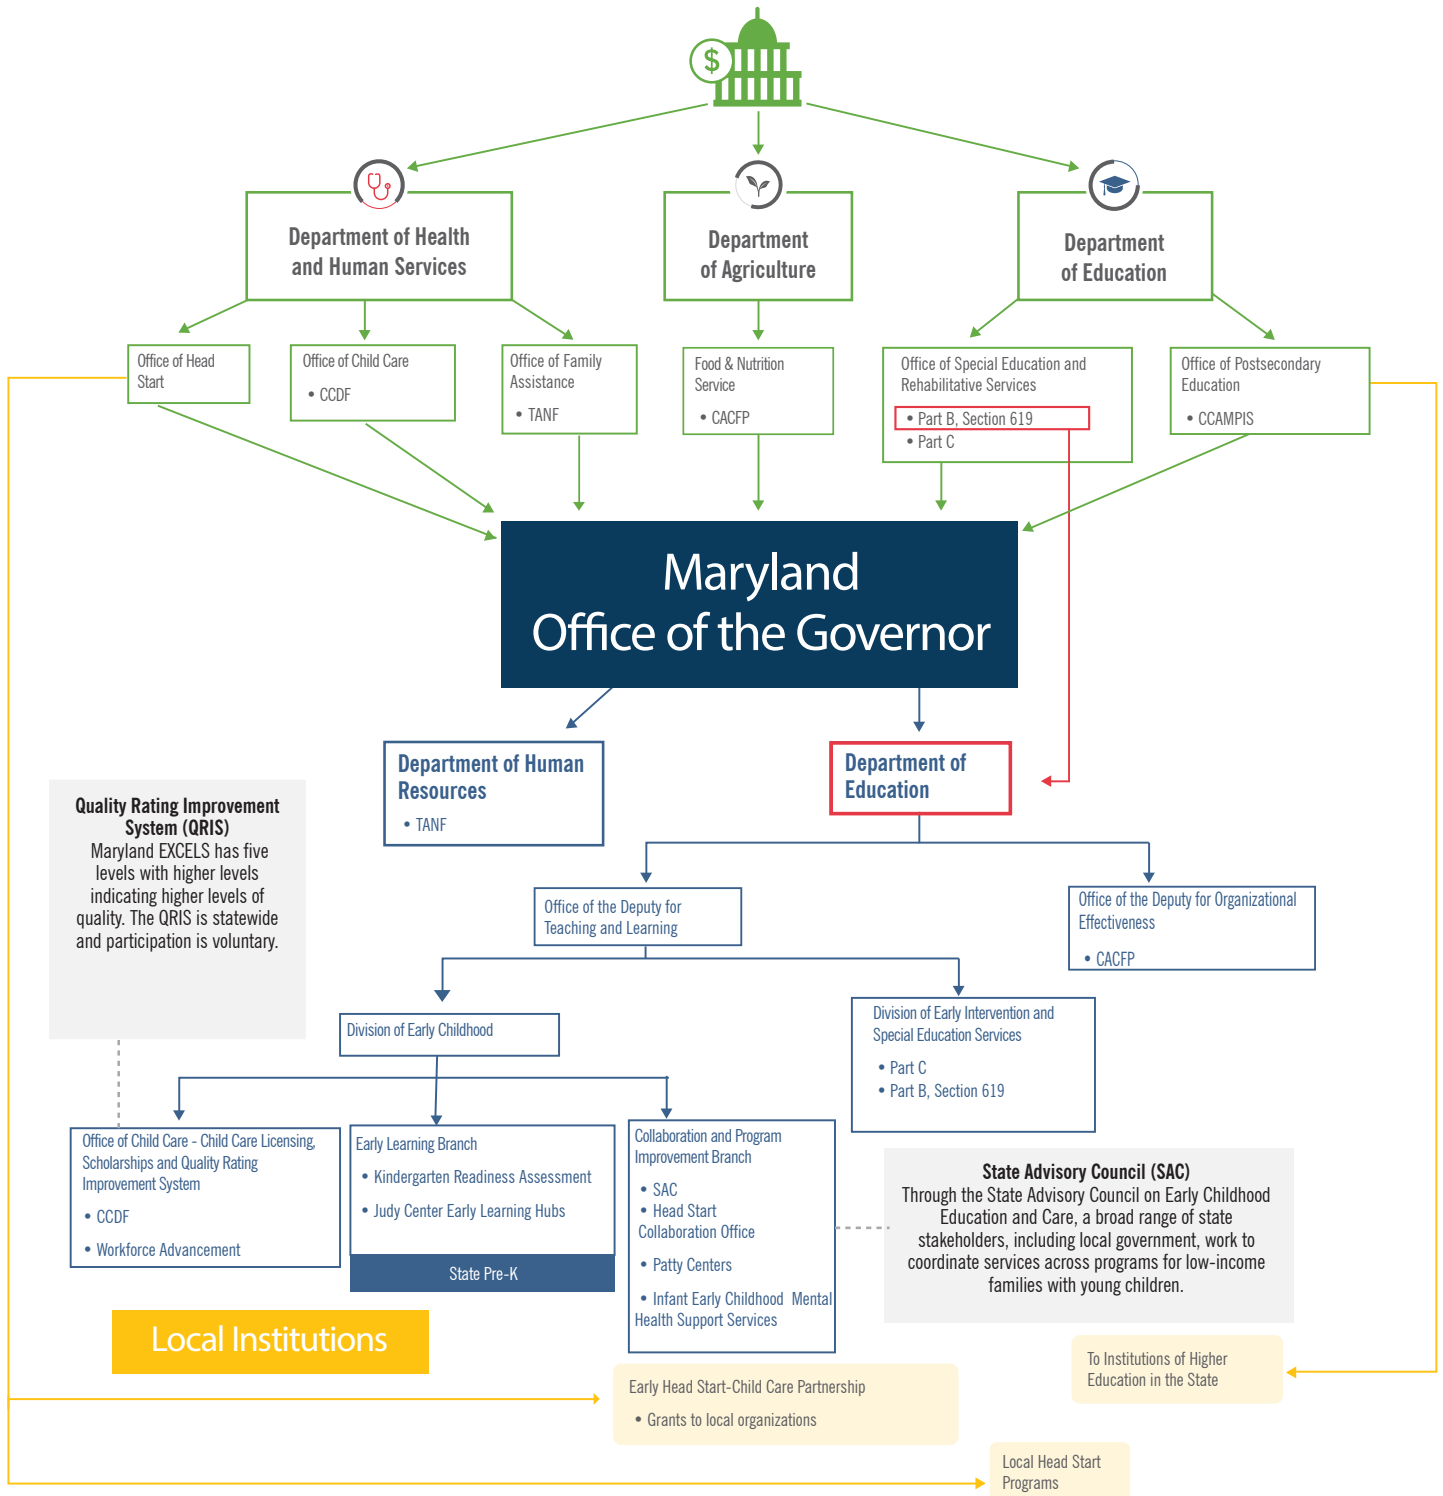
$

Department of Health and Human Services

Department of Agriculture

Department of Education

Office of Head Start

Office of Child Care
• CCDF

Office of Family Assistance
• TANF

Food & Nutrition Service
• CACFP

Office of Special Education and Rehabilitative Services
• Part B, Section 619
• Part C

Office of Postsecondary Education
• CCAMPIS

Maryland
Office of the Governor

Department of Human Resources
• TANF

Department of Education

Quality Rating Improvement System (QRIS)
Maryland EXCELS has five levels with higher levels indicating higher levels of quality. The QRIS is statewide and participation is voluntary.

Office of the Deputy for Teaching and Learning

Office of the Deputy for Organizational Effectiveness
• CACFP

Division of Early Childhood

Division of Early Intervention and Special Education Services
• Part C
• Part B, Section 619

Office of Child Care - Child Care Licensing, Scholarships and Quality Rating Improvement System
• CCDF
• Workforce Advancement

Early Learning Branch
• Kindergarten Readiness Assessment
• Judy Center Early Learning Hubs

State Pre-K

Collaboration and Program Improvement Branch
• SAC
• Head Start Collaboration Office
• Patty Centers
• Infant Early Childhood Mental Health Support Services

State Advisory Council (SAC)
Through the State Advisory Council on Early Childhood Education and Care, a broad range of state stakeholders, including local government, work to coordinate services across programs for low-income families with young children.

Local Institutions

To Institutions of Higher Education in the State

Early Head Start-Child Care Partnership
• Grants to local organizations

Local Head Start Programs